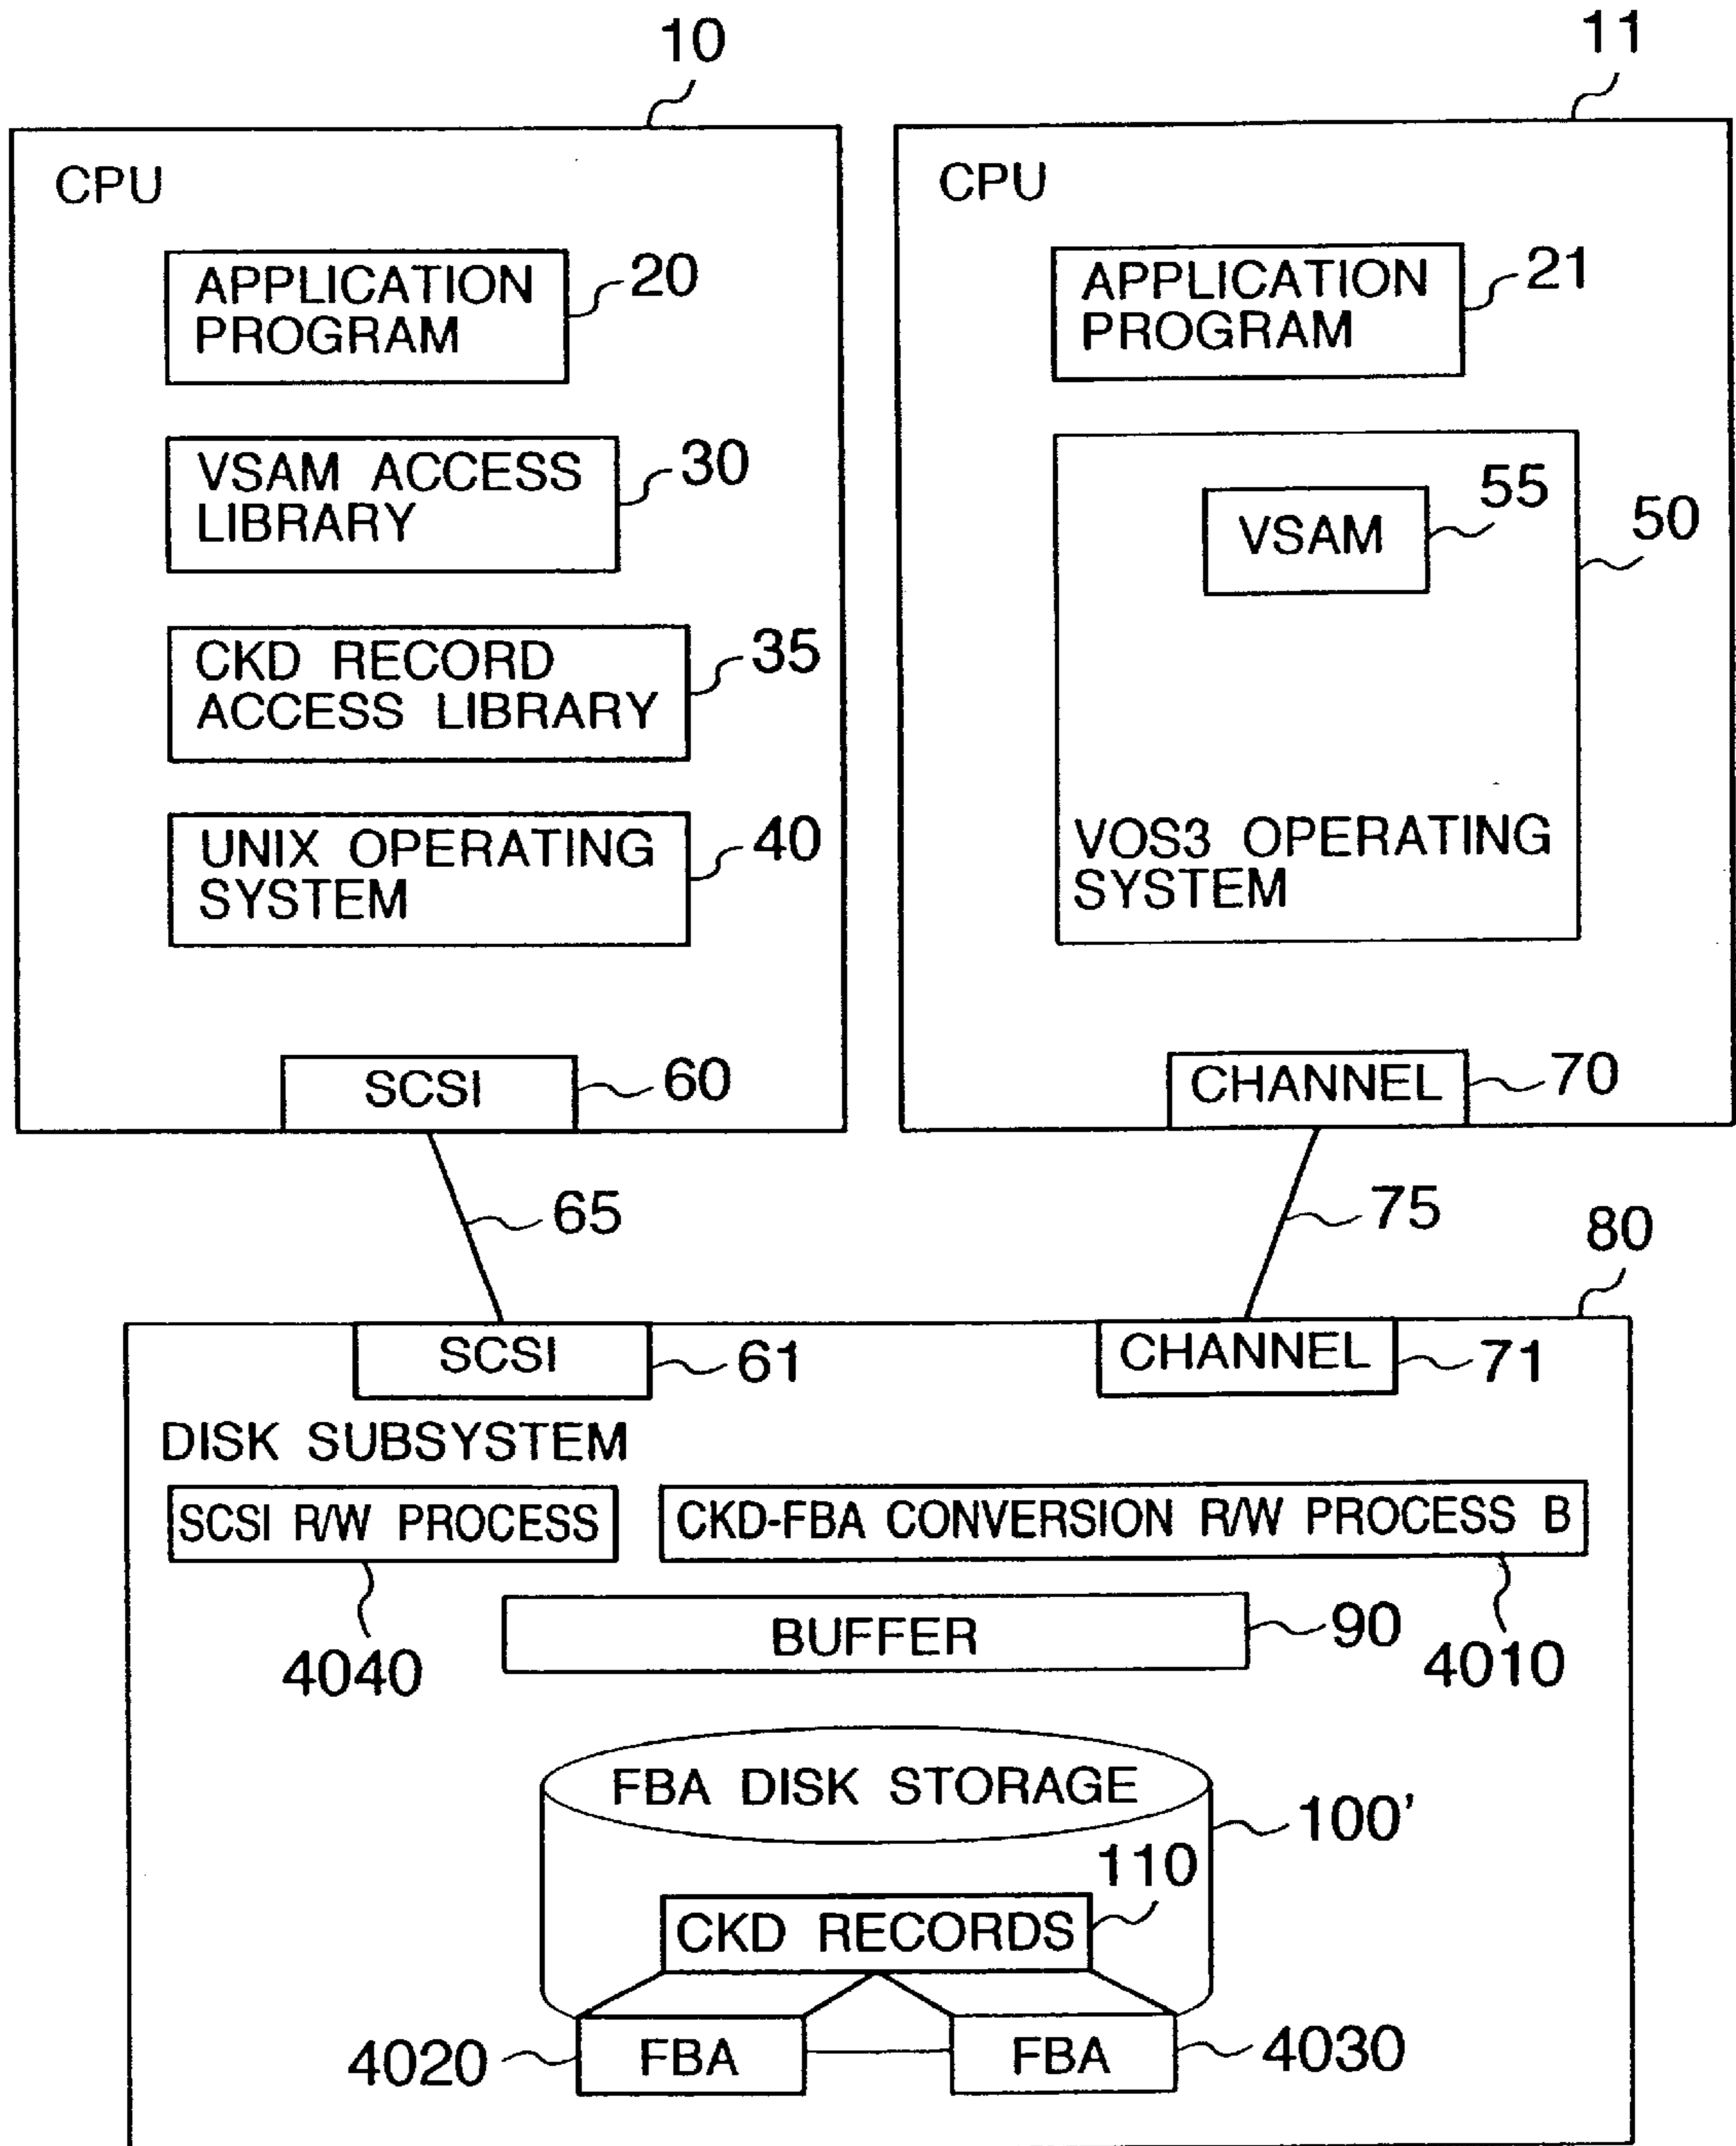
10

CPU

APPLICATION PROGRAM 20

VSAM ACCESS LIBRARY 30

CKD RECORD ACCESS LIBRARY 35

UNIX OPERATING SYSTEM 40

SCSI 60

11

CPU

APPLICATION PROGRAM 21

VSAM 55

50

VOS3 OPERATING SYSTEM

CHANNEL 70

65

75

80

SCSI 61

CHANNEL 71

DISK SUBSYSTEM

SCSI R/W PROCESS

CKD-FBA CONVERSION R/W PROCESS B

BUFFER 90

4040

4010

FBA DISK STORAGE

100'

110

CKD RECORDS

4020 FBA

FBA 4030